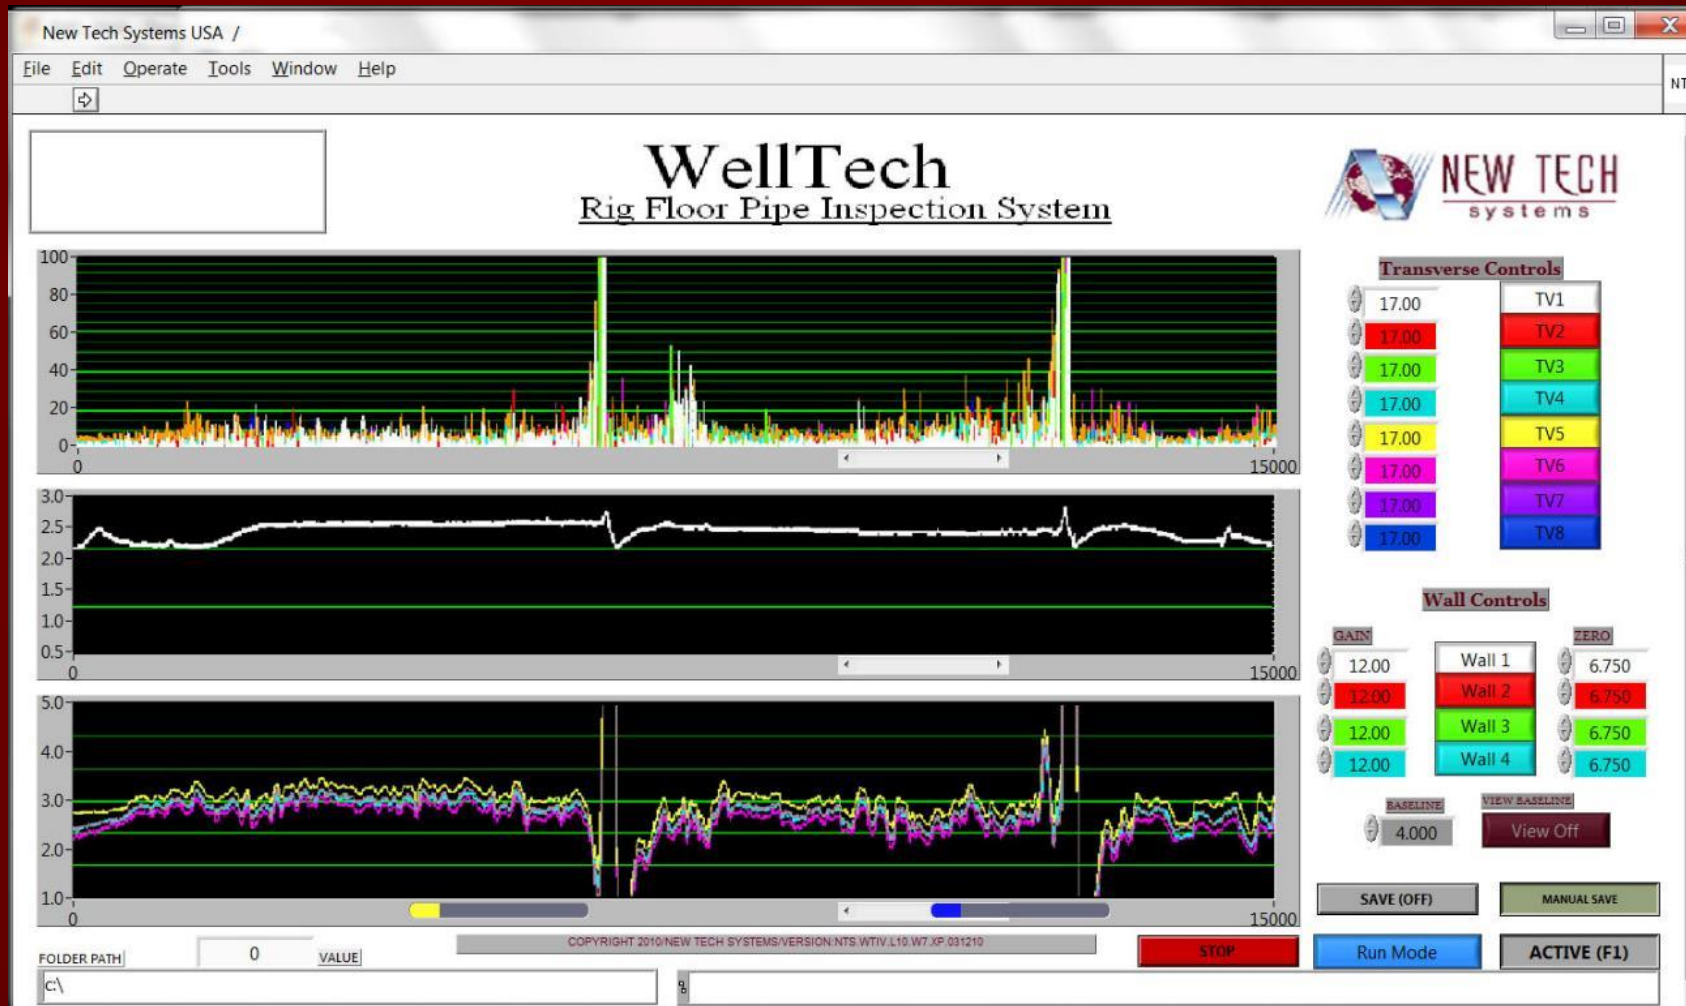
New Tech Systems USA /

File Edit Operate Tools Window Help

NT

WellTech
Rig Floor Pipe Inspection System

NEW TECH systems

100
80
60
40
20
0
0
15000

3.0
2.5
2.0
1.5
1.0
0.5
0
15000

5.0
4.0
3.0
2.0
1.0
0
15000

Transverse Controls

17.00
17.00
17.00
17.00
17.00
17.00
17.00
17.00

TV1
TV2
TV3
TV4
TV5
TV6
TV7
TV8

Wall Controls

GAIN
12.00
12.00
12.00
12.00

Wall 1
Wall 2
Wall 3
Wall 4

ZERO
6.750
6.750
6.750
6.750

BASELINE
4.000

VIEW BASELINE
View Off

SAVE (OFF)
MANUAL SAVE

FOLDER PATH
0
VALUE

COPYRIGHT 2010/NEW TECH SYSTEMS/VERSION:NTS.WTIV.L10.W7.XP.031210

STOP
Run Mode
ACTIVE (F1)

C:\